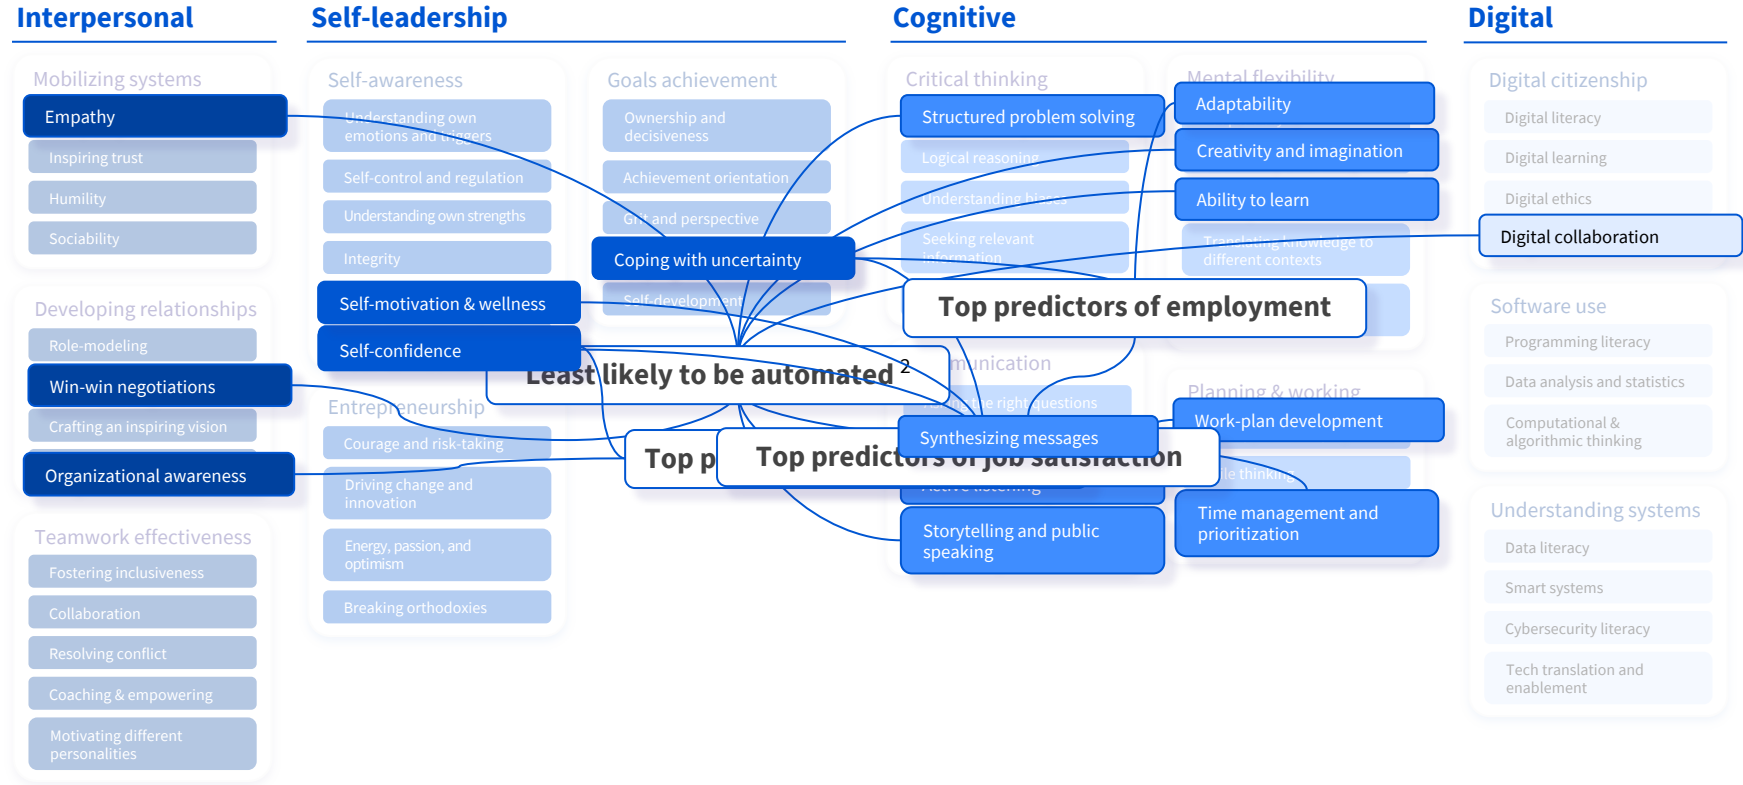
Interpersonal

Mobilizing systems

Empathy

Inspiring trust

Humility

Sociability

Developing relationships

Role-modeling

Win-win negotiations

Crafting an inspiring vision

Organizational awareness

Teamwork effectiveness

Fostering inclusiveness

Collaboration

Resolving conflict

Coaching & empowering

Motivating different personalities

Self-leadership

Self-awareness

Understanding own emotions and triggers

Self-control and regulation

Understanding own strengths

Integrity

Self-motivation & wellness

Self-confidence

Entrepreneurship

Courage and risk-taking

Driving change and innovation

Energy, passion, and optimism

Breaking orthodoxies

Goals achievement

Ownership and decisiveness

Achievement orientation

Grit and perspective

Coping with uncertainty

Self-development

Least likely to be automated $^2$

Top p

Top predictors of job satisfaction

Cognitive

Critical thinking

Structured problem solving

Logical reasoning

Understanding biases

Seeking relevant information

Mental flexibility

Adaptability

Creativity and imagination

Ability to learn

Translating knowledge to different contexts

Top predictors of employment

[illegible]munication

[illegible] the right questions

Synthesizing messages

Active listening

Storytelling and public speaking

Planning & working

Work-plan development

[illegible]ile thinking

Time management and prioritization

Digital

Digital citizenship

Digital literacy

Digital learning

Digital ethics

Digital collaboration

Software use

Programming literacy

Data analysis and statistics

Computational & algorithmic thinking

Understanding systems

Data literacy

Smart systems

Cybersecurity literacy

Tech translation and enablement